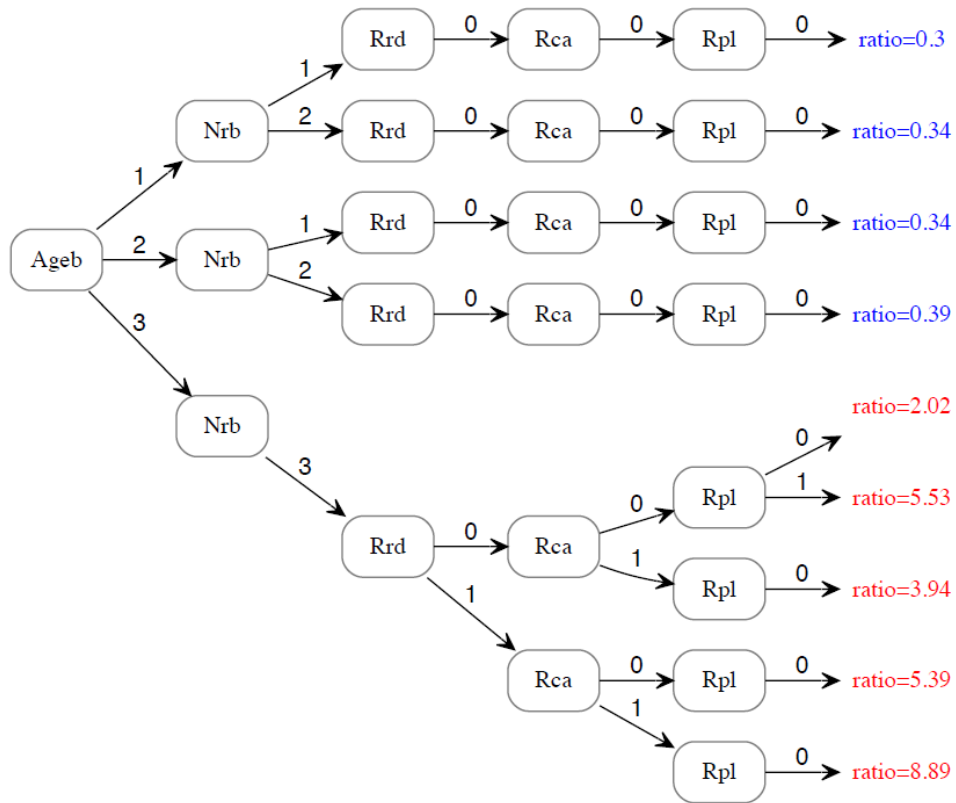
Ageb
1
2
3
Nrb
Nrb
Nrb
1
2
1
2
3
Rrd 0 Rca 0 Rpl 0 ratio=0.3
Rrd 0 Rca 0 Rpl 0 ratio=0.34
Rrd 0 Rca 0 Rpl 0 ratio=0.34
Rrd 0 Rca 0 Rpl 0 ratio=0.39
ratio=2.02
Rrd 0 Rca 0 Rpl 0
1 ratio=5.53
1 Rpl 0 ratio=3.94
1
Rca 0 Rpl 0 ratio=5.39
1 Rpl 0 ratio=8.89